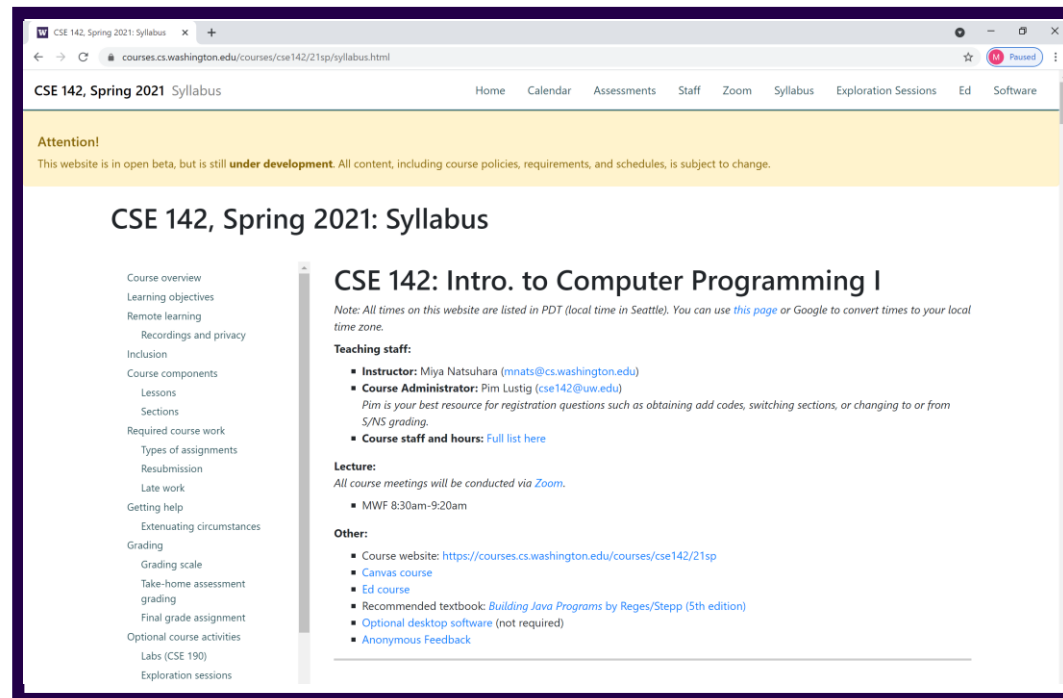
W CSE 142, Spring 2021: Syllabus × +

courses.cs.washington.edu/courses/cse142/21sp/syllabus.html

M Paused

CSE 142, Spring 2021 Syllabus

Home Calendar Assessments Staff Zoom Syllabus Exploration Sessions Ed Software

Attention!
This website is in open beta, but is still **under development**. All content, including course policies, requirements, and schedules, is subject to change.

CSE 142, Spring 2021: Syllabus

Course overview
Learning objectives
Remote learning
Recordings and privacy
Inclusion
Course components
Lessons
Sections
Required course work
Types of assignments
Resubmission
Late work
Getting help
Extenuating circumstances
Grading
Grading scale
Take-home assessment grading
Final grade assignment
Optional course activities
Labs (CSE 190)
Exploration sessions

CSE 142: Intro. to Computer Programming I

*Note: All times on this website are listed in PDT (local time in Seattle). You can use this page or Google to convert times to your local time zone.*

**Teaching staff:**

- **Instructor:** Miya Natsuhara (mnats@cs.washington.edu)
- **Course Administrator:** Pim Lustig (cse142@uw.edu)
*Pim is your best resource for registration questions such as obtaining add codes, switching sections, or changing to or from S/NS grading.*
- **Course staff and hours:** Full list here

**Lecture:**
*All course meetings will be conducted via Zoom.*

- MWF 8:30am-9:20am

**Other:**

- Course website: https://courses.cs.washington.edu/courses/cse142/21sp
- Canvas course
- Ed course
- Recommended textbook: *Building Java Programs* by Reges/Stepp (5th edition)
- Optional desktop software (not required)
- Anonymous Feedback